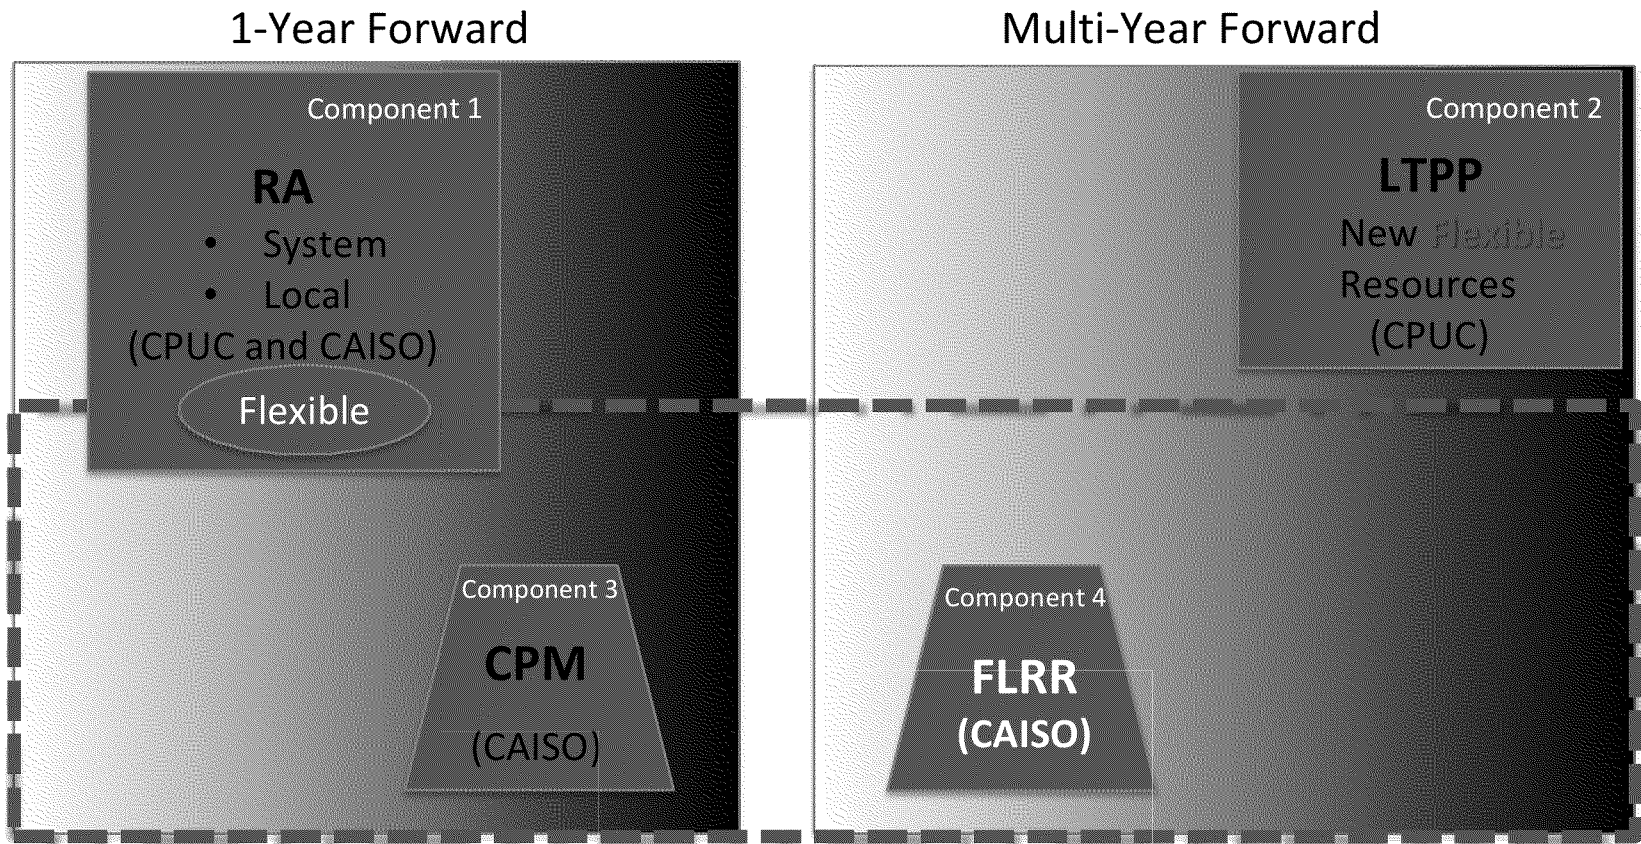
1-Year Forward

Component 1

RA

- System
- Local

(CPUC and CAISO)

Flexible

Component 3

CPM

(CAISO)

Multi-Year Forward

Component 2

LTPP

New Flexible Resources

(CPUC)

Component 4

FLRR

(CAISO)